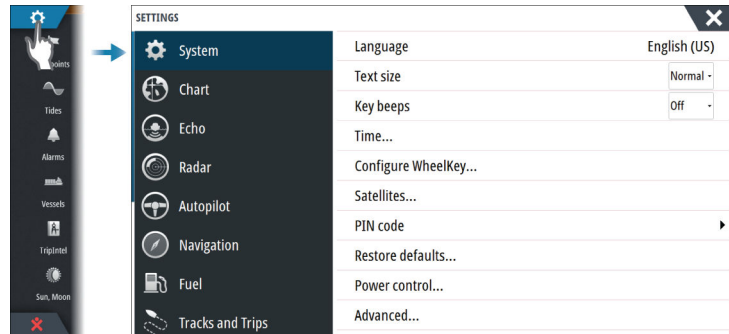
points
Tides
Alarms
Vessels
TripIntel
Sun, Moon

SETTINGS

System
Chart
Echo
Radar
Autopilot
Navigation
Fuel
Tracks and Trips

Language English (US)
Text size Normal
Key beeps Off
Time...
Configure WheelKey...
Satellites...
PIN code
Restore defaults...
Power control...
Advanced...